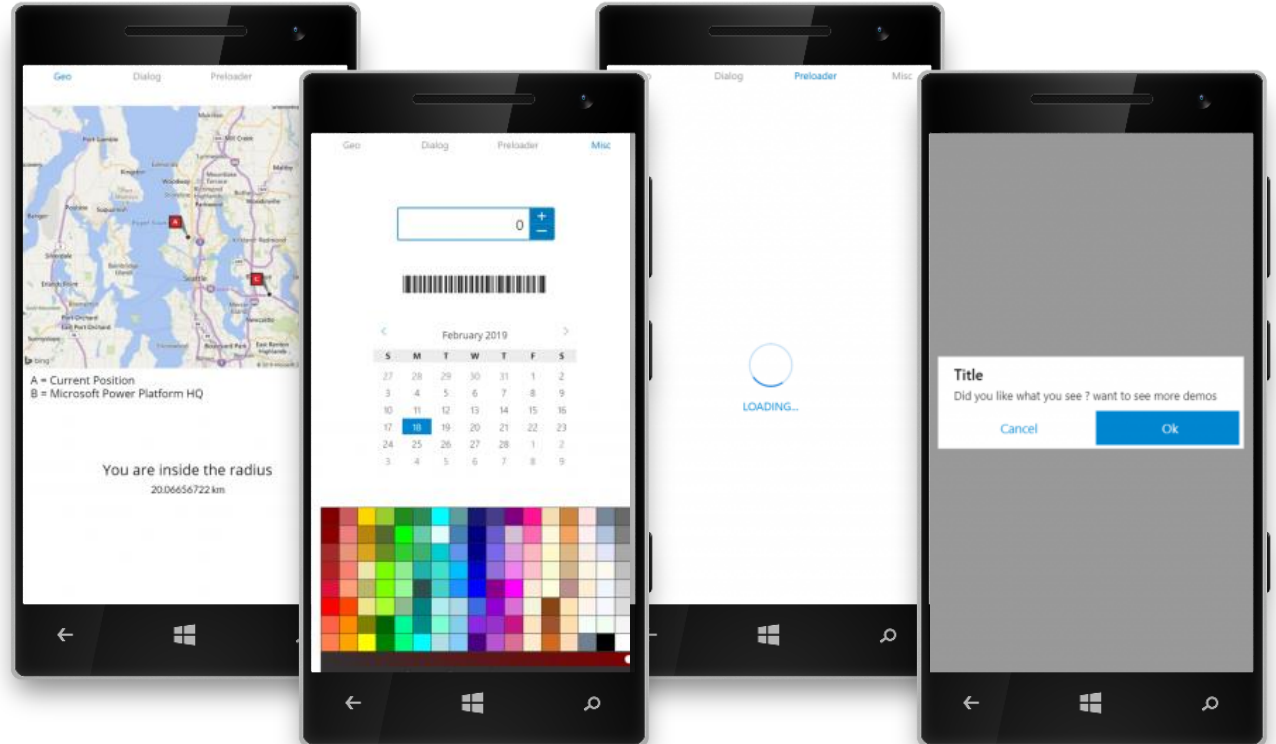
Geo Dialog Preloader

A = Current Position
B = Microsoft Power Platform HQ

You are inside the radius
20.06656722 km

Geo Dialog Preloader Misc

0

February 2019

| S | M | T | W | T | F | S |
|---|---|---|---|---|---|---|
| 27 | 28 | 29 | 30 | 31 | 1 | 2 |
| 3 | 4 | 5 | 6 | 7 | 8 | 9 |
| 10 | 11 | 12 | 13 | 14 | 15 | 16 |
| 17 | 18 | 19 | 20 | 21 | 22 | 23 |
| 24 | 25 | 26 | 27 | 28 | 1 | 2 |
| 3 | 4 | 5 | 6 | 7 | 8 | 9 |

Dialog Preloader Misc

LOADING...

Title
Did you like what you see ? want to see more demos
Cancel Ok